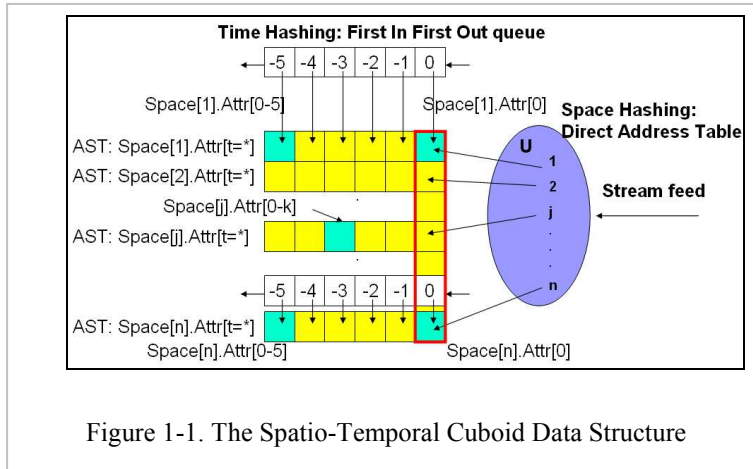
Time Hashing: First In First Out queue

| -5 | -4 | -3 | -2 | -1 | 0 |
|---|---|---|---|---|---|

Space[1].Attr[0-5]

Space[1].Attr[0]

Space Hashing: Direct Address Table

AST: Space[1].Attr[t=*]

AST: Space[2].Attr[t=*]

Space[j].Attr[0-k]

AST: Space[j].Attr[t=*]

U

1

2

j

n

Stream feed

| -5 | -4 | -3 | -2 | -1 | 0 |
|---|---|---|---|---|---|

AST: Space[n].Attr[t=*]

Space[n].Attr[0-5]

Space[n].Attr[0]

Figure 1-1. The Spatio-Temporal Cuboid Data Structure